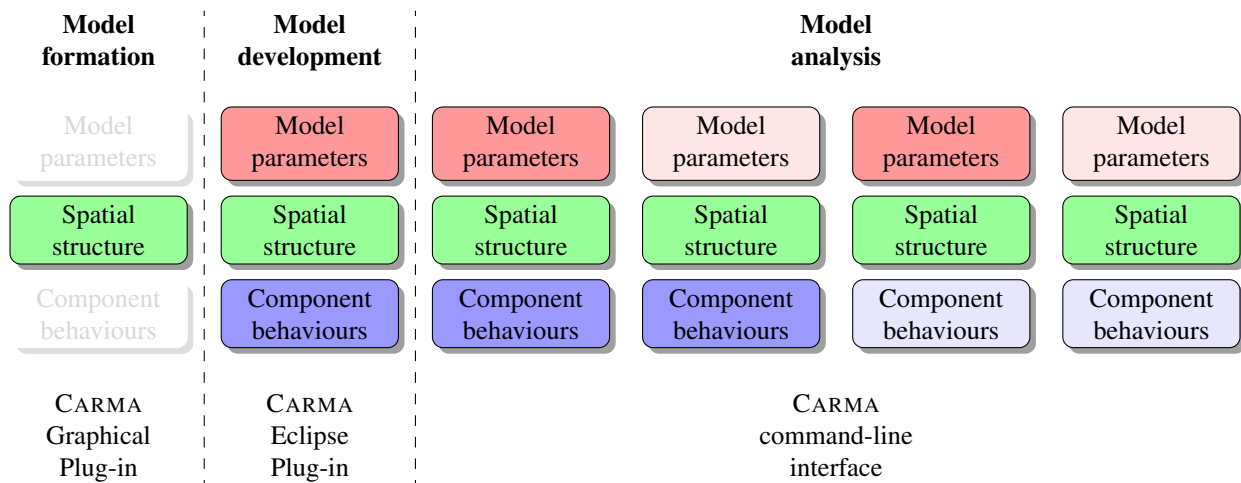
Model formation

Model development

Model analysis

Model parameters

Spatial structure

Component behaviours

Model parameters

Spatial structure

Component behaviours

Model parameters

Spatial structure

Component behaviours

Model parameters

Spatial structure

Component behaviours

Model parameters

Spatial structure

Component behaviours

Model parameters

Spatial structure

Component behaviours

CARMA Graphical Plug-in

CARMA Eclipse Plug-in

CARMA command-line interface